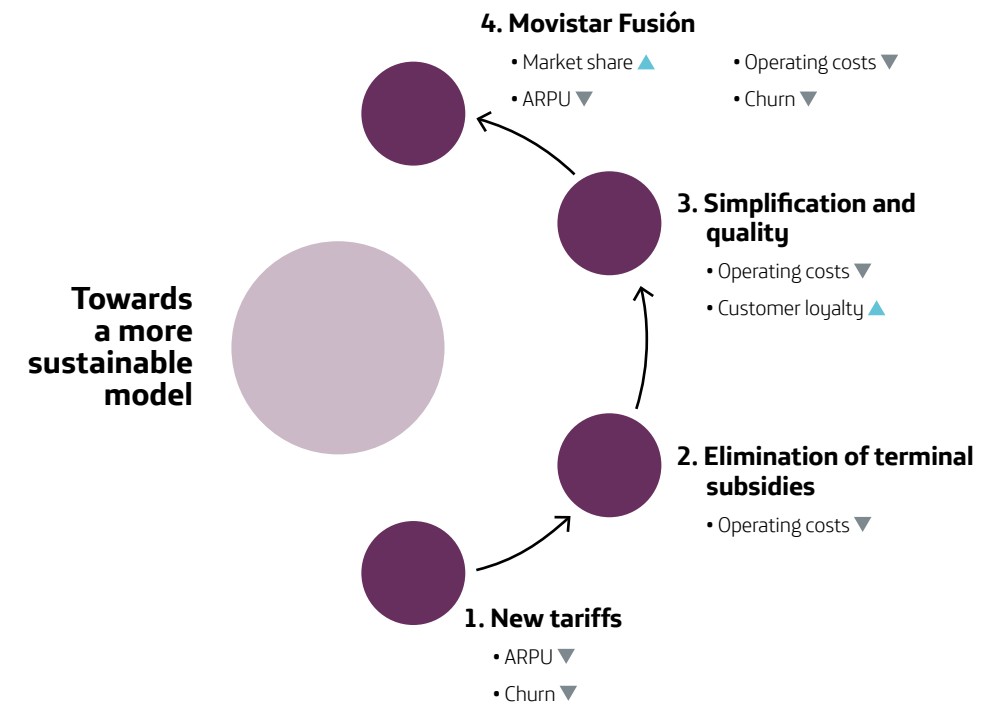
4. Movistar Fusión

• Market share ▲
• ARPU ▼
• Operating costs ▼
• Churn ▼

3. Simplification and quality

• Operating costs ▼
• Customer loyalty ▲

Towards a more sustainable model

2. Elimination of terminal subsidies

• Operating costs ▼

1. New tariffs

• ARPU ▼
• Churn ▼